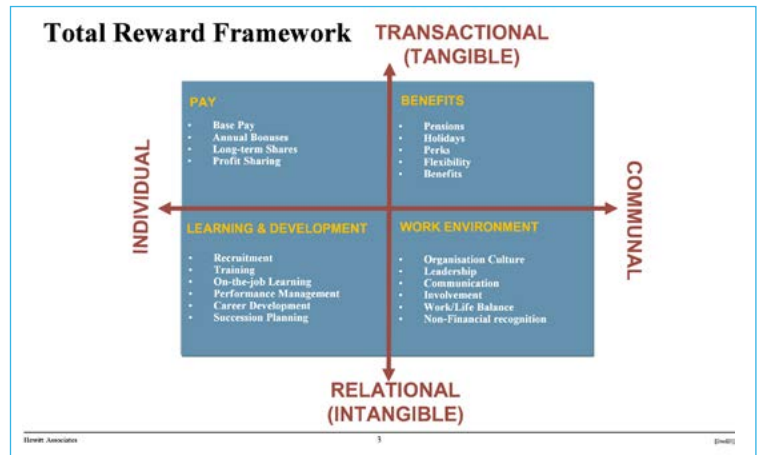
Total Reward Framework

TRANSACTIONAL (TANGIBLE)

INDIVIDUAL

COMMUNAL

PAY

- Base Pay
- Annual Bonuses
- Long-term Shares
- Profit Sharing

BENEFITS

- Pensions
- Holidays
- Perks
- Flexibility
- Benefits

LEARNING & DEVELOPMENT

- Recruitment
- Training
- On-the-job Learning
- Performance Management
- Career Development
- Succession Planning

WORK ENVIRONMENT

- Organisation Culture
- Leadership
- Communication
- Involvement
- Work/Life Balance
- Non-Financial recognition

RELATIONAL (INTANGIBLE)

Hewitt Associates

3

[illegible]